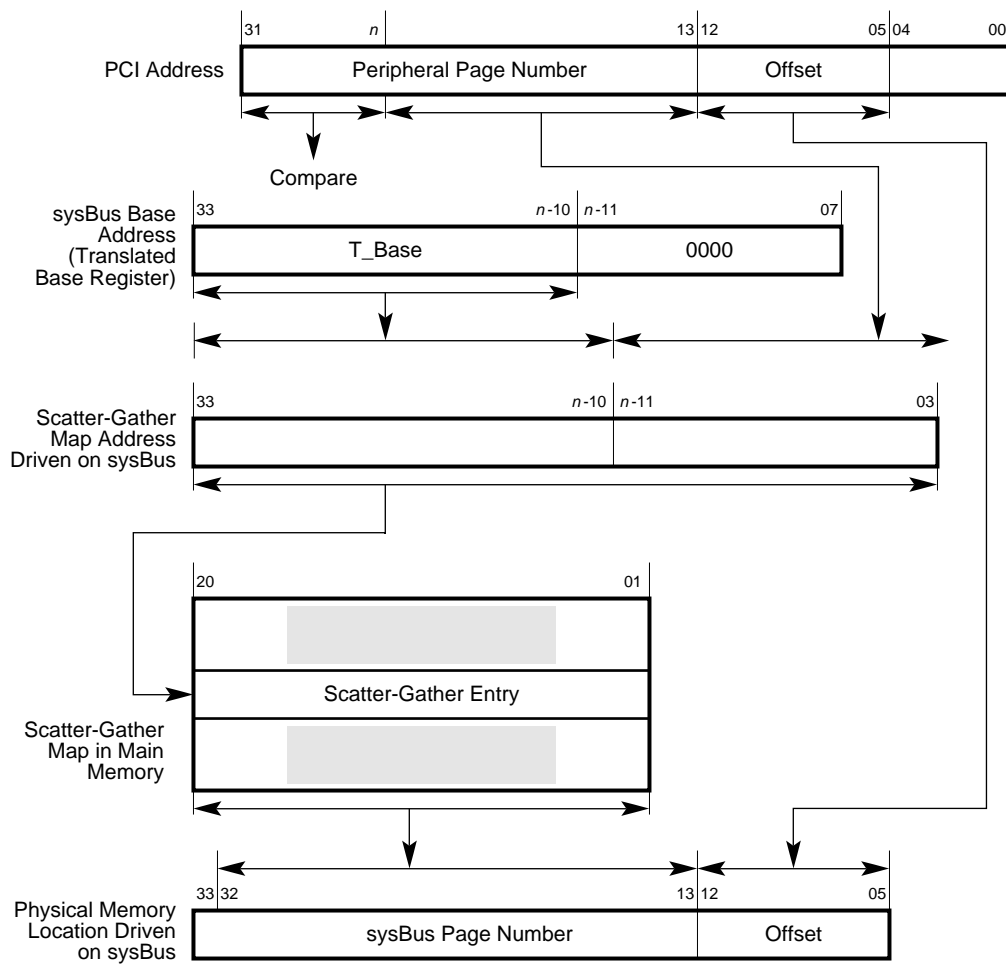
31 $n$ 13 12 05 04 00

PCI Address

Peripheral Page Number

Offset

Compare

sysBus Base Address (Translated Base Register)

33 $n$-10 $n$-11 07

T_Base

0000

Scatter-Gather Map Address Driven on sysBus

33 $n$-10 $n$-11 03

20 01

Scatter-Gather Entry

Scatter-Gather Map in Main Memory

33 32 13 12 05

Physical Memory Location Driven on sysBus

sysBus Page Number

Offset